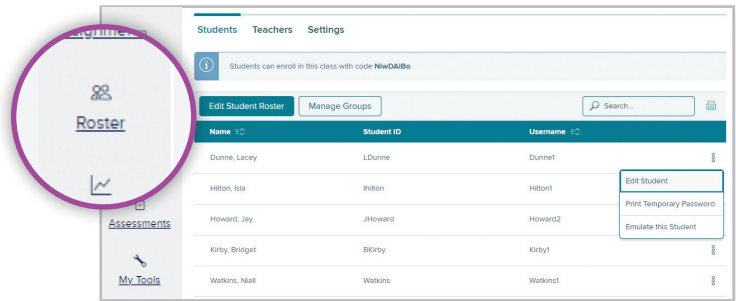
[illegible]

Roster

Assessments

My Tools

Students Teachers Settings

Students can enroll in this class with code NiwDAIBo

Edit Student Roster Manage Groups Search...

| Name | Student ID | Username |
|---|---|---|
| Dunne, Lacey | LDunne | Dunne1 |
| Hilton, Isla | Ihilton | Hilton1 |
| Howard, Jay | JHoward | Howard2 |
| Kirby, Bridget | BKirby | Kirby1 |
| Watkins, Niall | Watkins | Watkins1 |

Edit Student
Print Temporary Password
Emulate this Student